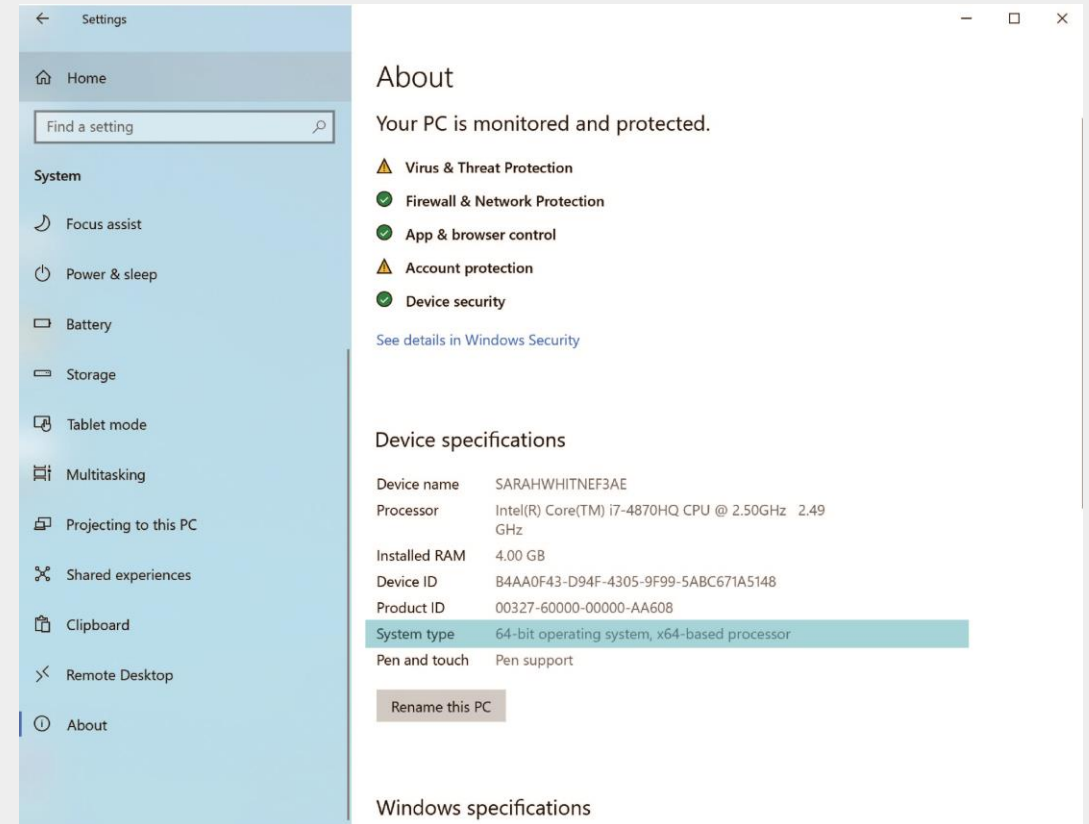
Settings

Home

Find a setting

System

Focus assist

Power & sleep

Battery

Storage

Tablet mode

Multitasking

Projecting to this PC

Shared experiences

Clipboard

Remote Desktop

About

About

Your PC is monitored and protected.

Virus & Threat Protection

Firewall & Network Protection

App & browser control

Account protection

Device security

See details in Windows Security

Device specifications

| | |
|---|---|
| Device name | SARAHWHITNEF3AE |
| Processor | Intel(R) Core(TM) i7-4870HQ CPU @ 2.50GHz 2.49 GHz |
| Installed RAM | 4.00 GB |
| Device ID | B4AA0F43-D94F-4305-9F99-5ABC671A5148 |
| Product ID | 00327-60000-00000-AA608 |
| System type | 64-bit operating system, x64-based processor |
| Pen and touch | Pen support |

Rename this PC

Windows specifications